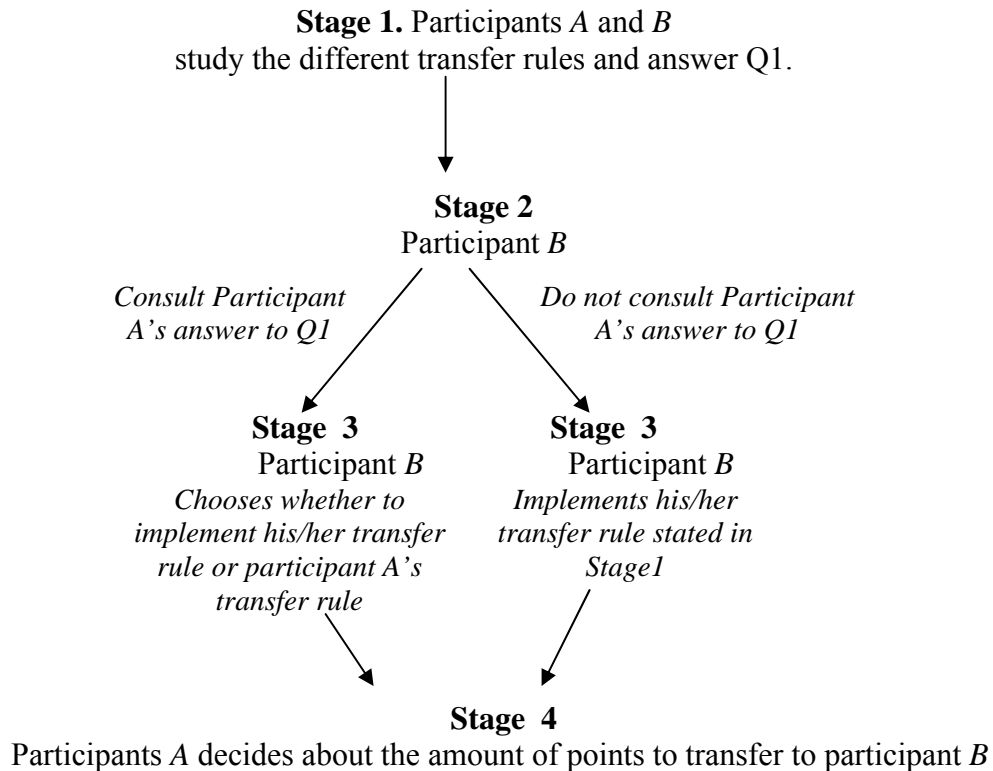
**Stage 1.** Participants *A* and *B* study the different transfer rules and answer Q1.

**Stage 2**
Participant *B*

*Consult Participant A's answer to Q1*

*Do not consult Participant A's answer to Q1*

**Stage 3**
Participant *B*
*Chooses whether to implement his/her transfer rule or participant A's transfer rule*

**Stage 3**
Participant *B*
*Implements his/her transfer rule stated in Stage1*

**Stage 4**
Participants *A* decides about the amount of points to transfer to participant *B*